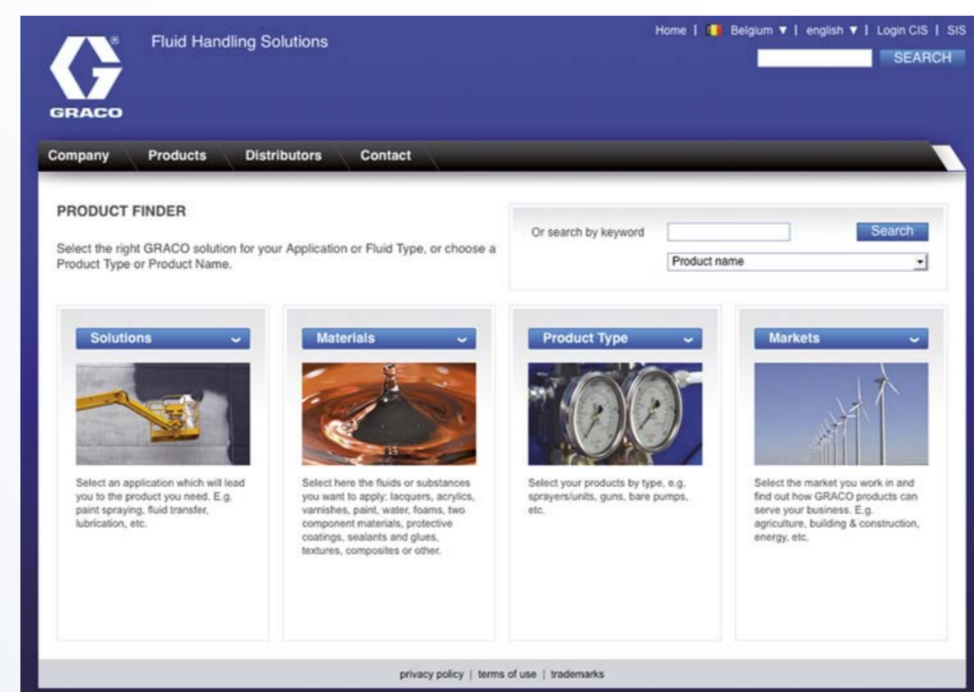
GRACO

Fluid Handling Solutions

Home | Belgium ▼ | english ▼ | Login CIS | SIS

SEARCH

Company Products Distributors Contact

PRODUCT FINDER

Select the right GRACO solution for your Application or Fluid Type, or choose a Product Type or Product Name.

Or search by keyword

Search

Product name

Solutions

Select an application which will lead you to the product you need. E.g. paint spraying, fluid transfer, lubrication, etc.

Materials

Select here the fluids or substances you want to apply: lacquers, acrylics, varnishes, paint, water, foams, two component materials, protective coatings, sealants and glues, textures, composites or other.

Product Type

Select your products by type, e.g. sprayers/units, guns, bare pumps, etc.

Markets

Select the market you work in and find out how GRACO products can serve your business. E.g. agriculture, building & construction, energy, etc.

privacy policy | terms of use | trademarks